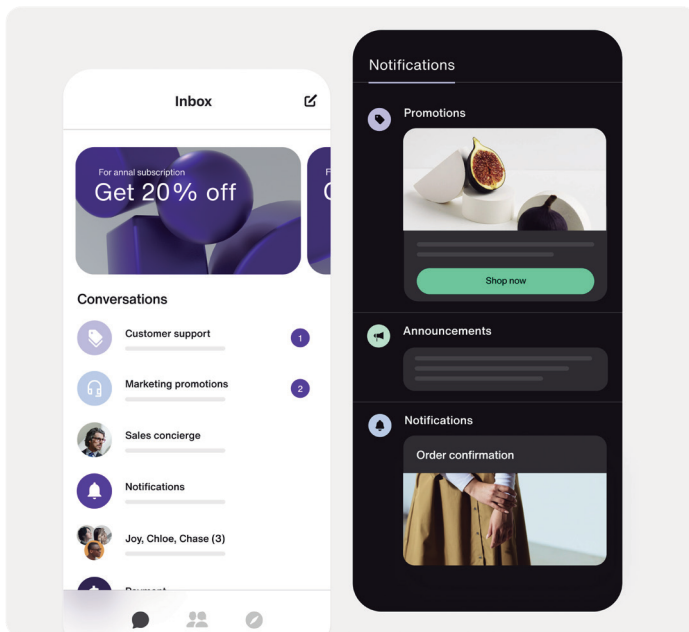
Inbox

For annal subscription
Get 20% off

F
G

Conversations

Customer support
1

Marketing promotions
2

Sales concierge

Notifications

Joy, Chloe, Chase (3)

Payment

Notifications

Promotions

Shop now

Announcements

Notifications

Order confirmation